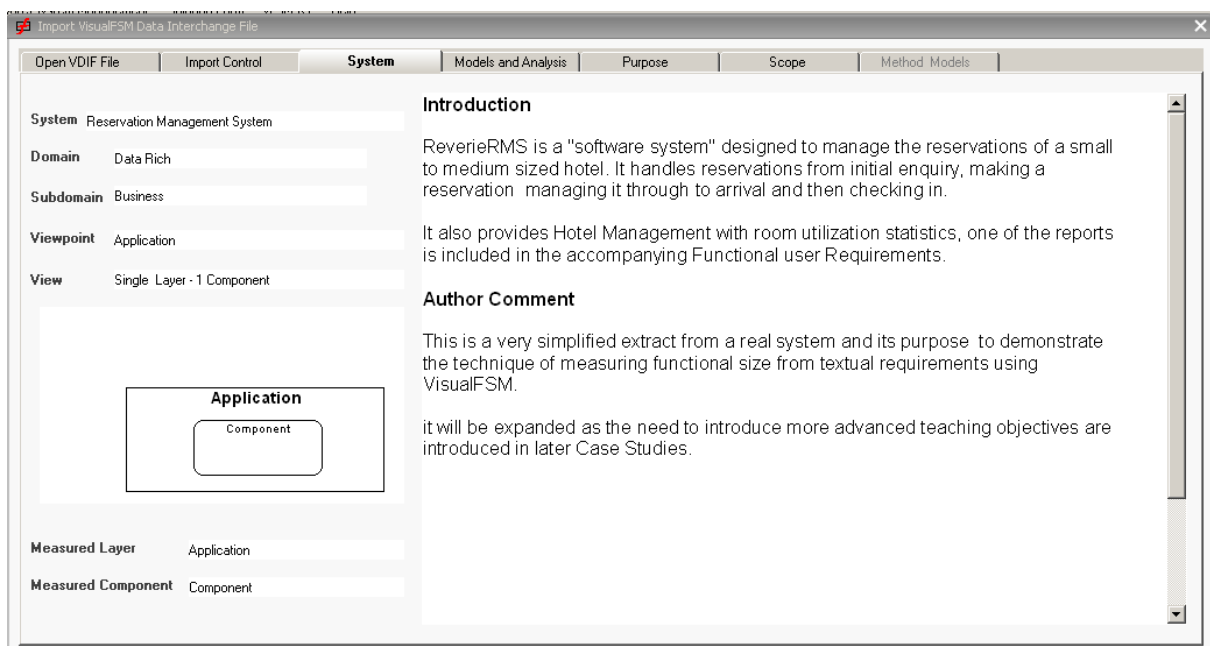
Import VisualFSM Data Interchange File

Open VDIF File | Import Control | System | Models and Analysis | Purpose | Scope | Method Models

System Reservation Management System

Domain Data Rich

Subdomain Business

Viewpoint Application

View Single Layer - 1 Component

Application

Component

Measured Layer Application

Measured Component Component

Introduction

ReverieRMS is a "software system" designed to manage the reservations of a small to medium sized hotel. It handles reservations from initial enquiry, making a reservation managing it through to arrival and then checking in.

It also provides Hotel Management with room utilization statistics, one of the reports is included in the accompanying Functional user Requirements.

Author Comment

This is a very simplified extract from a real system and its purpose to demonstrate the technique of measuring functional size from textual requirements using VisualFSM.

it will be expanded as the need to introduce more advanced teaching objectives are introduced in later Case Studies.